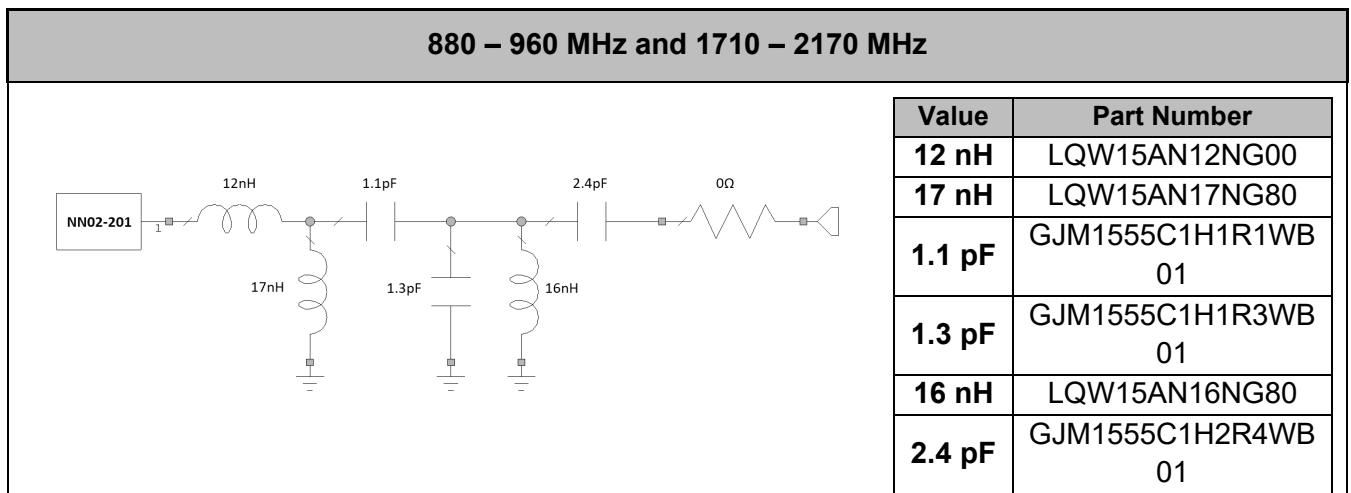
880 – 960 MHz and 1710 – 2170 MHz

NN02-201
1
12nH
1.1pF
2.4pF
0Ω
17nH
1.3pF
16nH

| Value | Part Number |
|---|---|
| 12 nH | LQW15AN12NG00 |
| 17 nH | LQW15AN17NG80 |
| 1.1 pF | GJM1555C1H1R1WB01 |
| 1.3 pF | GJM1555C1H1R3WB01 |
| 16 nH | LQW15AN16NG80 |
| 2.4 pF | GJM1555C1H2R4WB01 |